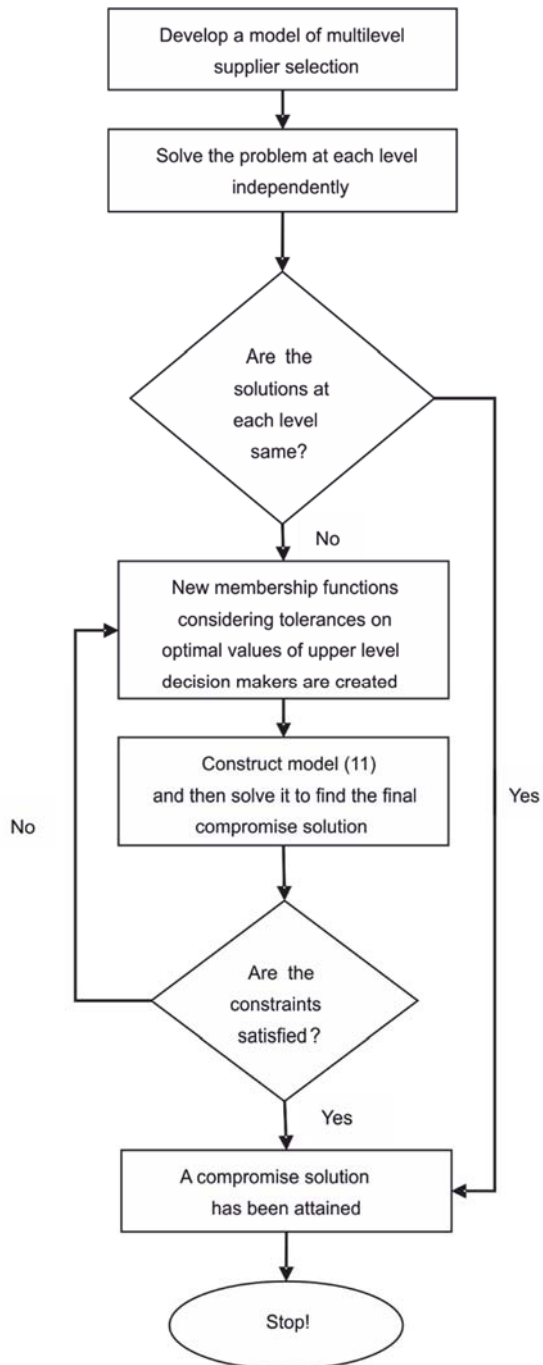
Develop a model of multilevel supplier selection

Solve the problem at each level independently

Are the solutions at each level same?

No

Yes

New membership functions considering tolerances on optimal values of upper level decision makers are created

Construct model (11) and then solve it to find the final compromise solution

No

Are the constraints satisfied?

Yes

A compromise solution has been attained

Stop!